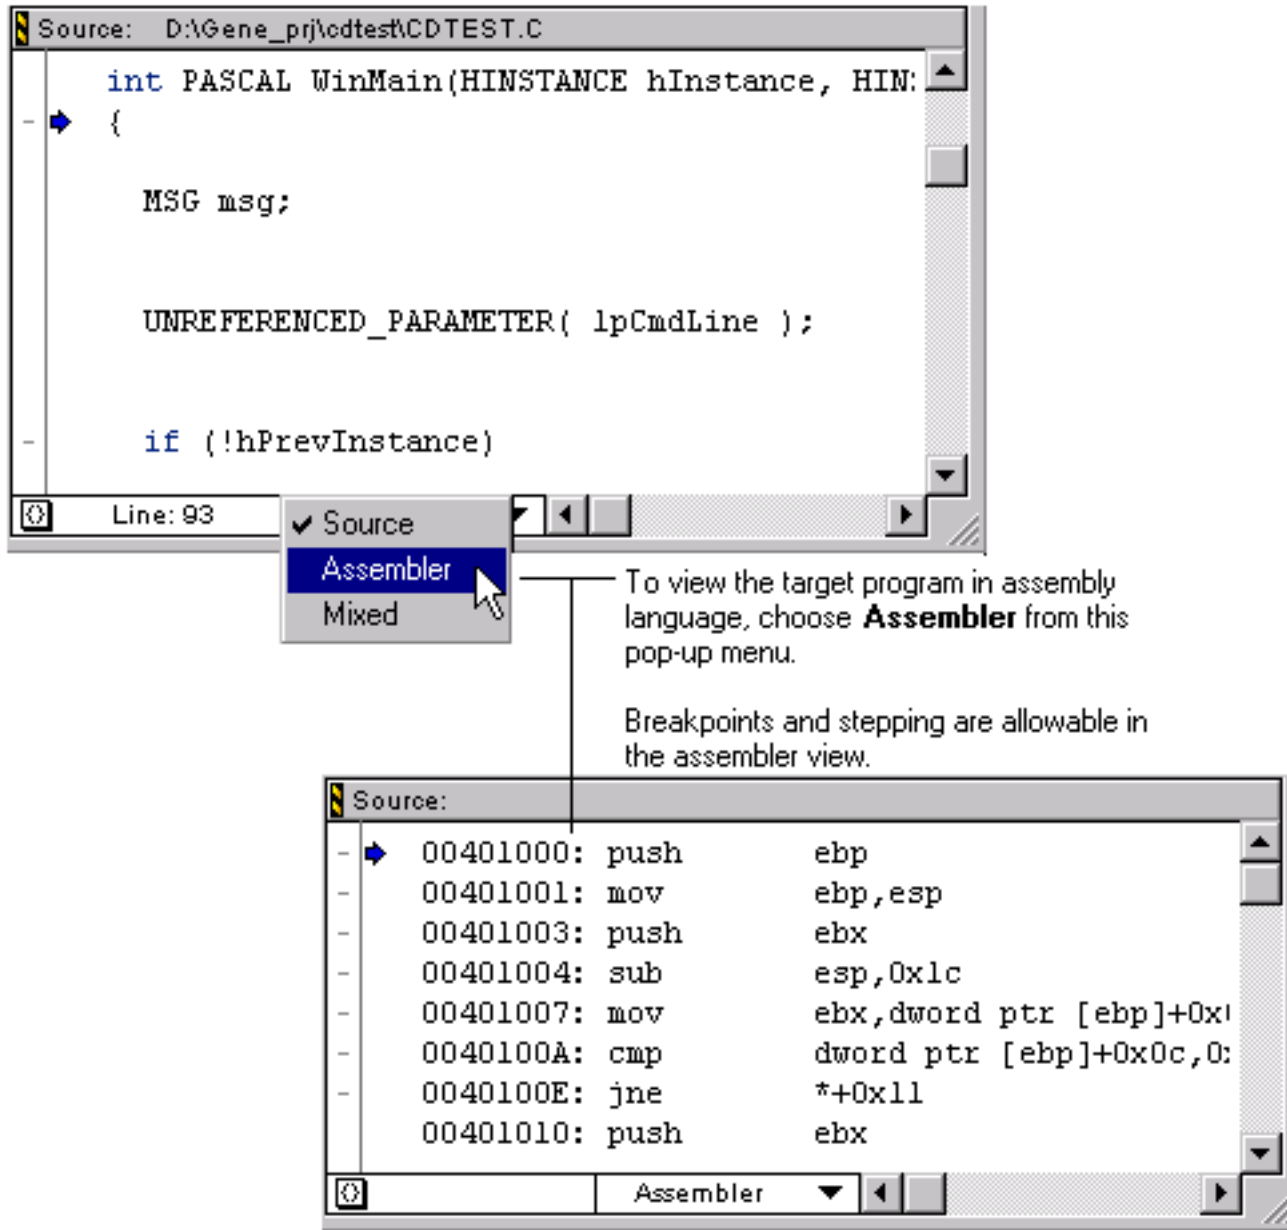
Source: D:\Gene_prj\cdtest\CDTEST.C

int PASCAL WinMain(HINSTANCE hInstance, HIN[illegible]
{

MSG msg;

UNREFERENCED_PARAMETER( lpCmdLine );

if (!hPrevInstance)

Line: 93

✔ Source
Assembler
Mixed

To view the target program in assembly language, choose **Assembler** from this pop-up menu.

Breakpoints and stepping are allowable in the assembler view.

Source:

| | | |
|---|---|---|
| 00401000: | push | ebp |
| 00401001: | mov | ebp,esp |
| 00401003: | push | ebx |
| 00401004: | sub | esp,0x1c |
| 00401007: | mov | ebx,dword ptr [ebp]+0x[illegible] |
| 0040100A: | cmp | dword ptr [ebp]+0x0c,0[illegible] |
| 0040100E: | jne | *+0x11 |
| 00401010: | push | ebx |

Assembler